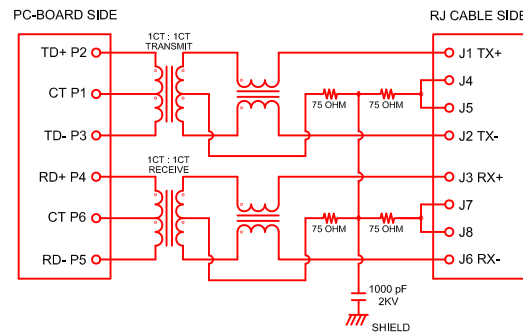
PC-BOARD SIDE

RJ CABLE SIDE

TD+ P2

CT P1

TD- P3

RD+ P4

CT P6

RD- P5

1CT : 1CT
TRANSMIT

1CT : 1CT
RECEIVE

75 OHM

75 OHM

75 OHM

75 OHM

J1 TX+

J4

J5

J2 TX-

J3 RX+

J7

J8

J6 RX-

1000 pF
2KV

SHIELD